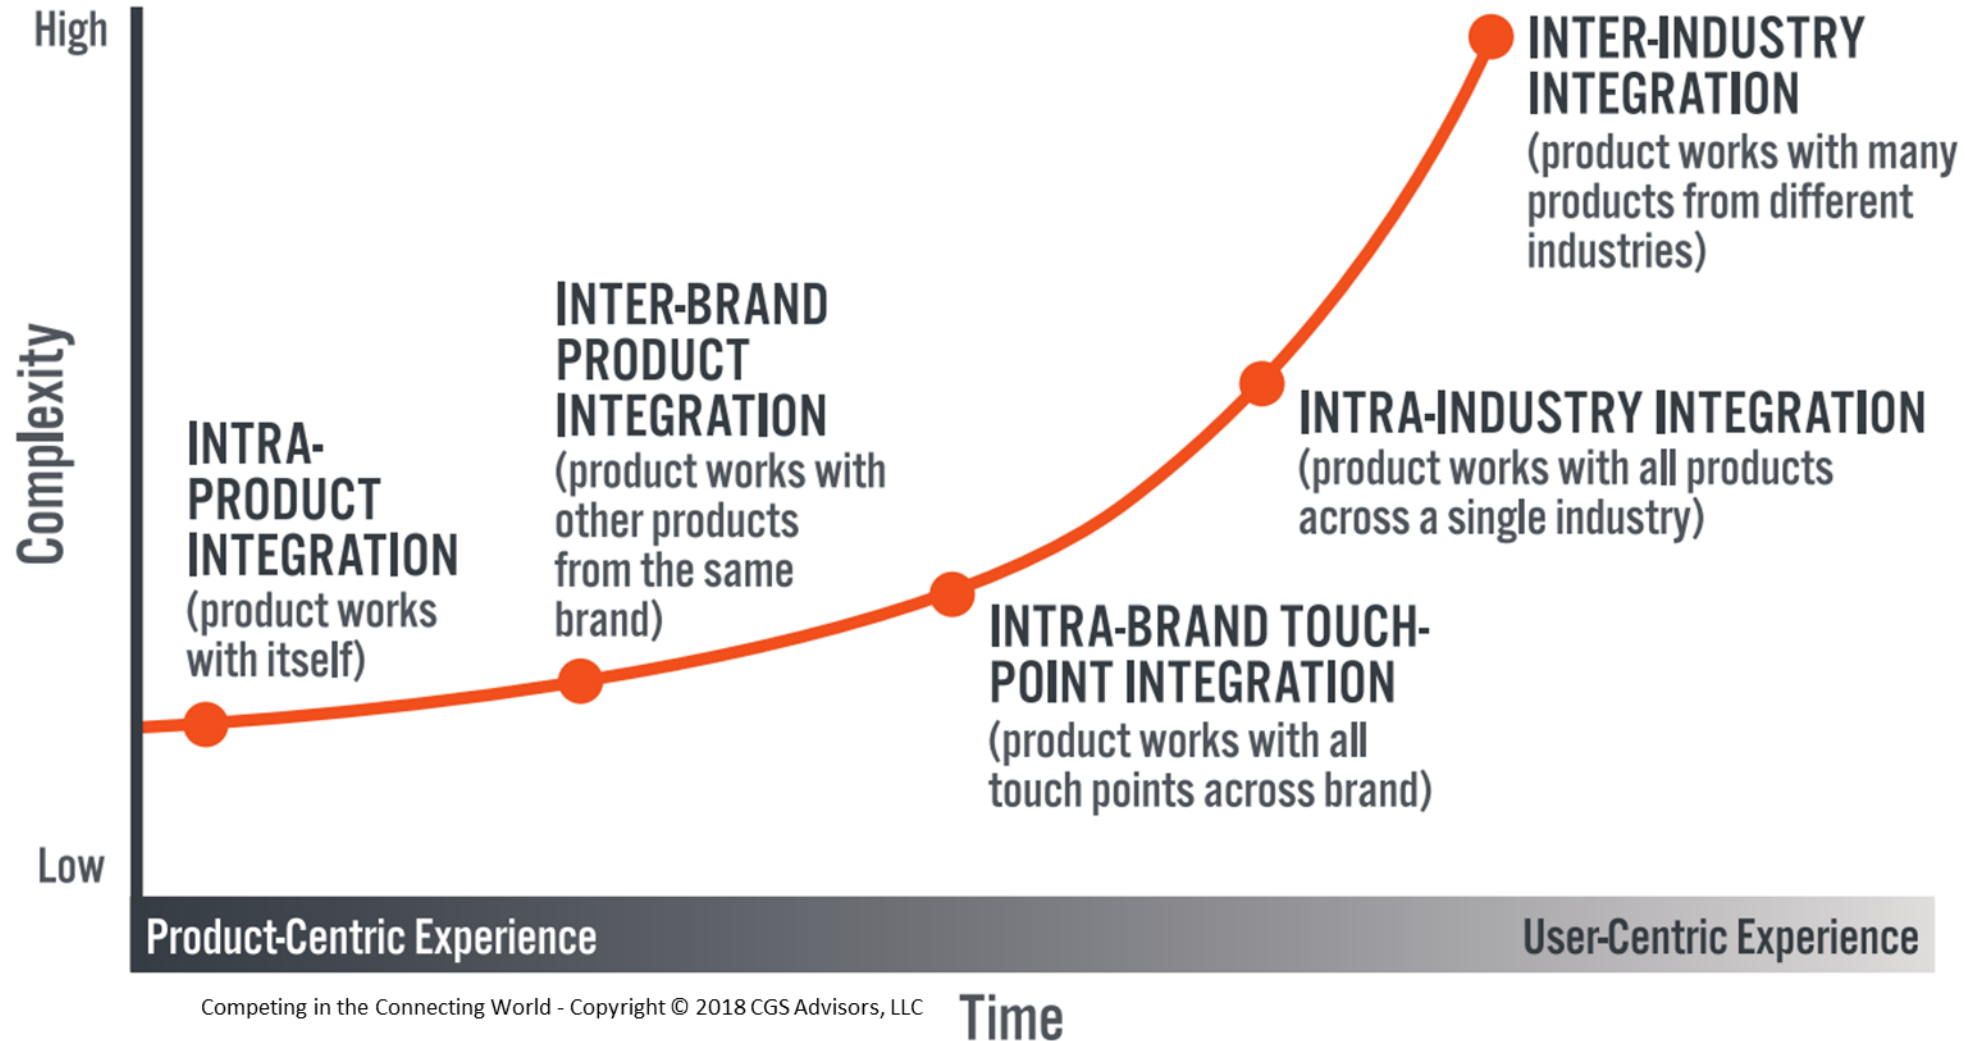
High

Complexity

Low

INTER-INDUSTRY INTEGRATION
(product works with many products from different industries)

INTER-BRAND PRODUCT INTEGRATION
(product works with other products from the same brand)

INTRA-INDUSTRY INTEGRATION
(product works with all products across a single industry)

INTRA-PRODUCT INTEGRATION
(product works with itself)

INTRA-BRAND TOUCH-POINT INTEGRATION
(product works with all touch points across brand)

Product-Centric Experience

User-Centric Experience

Competing in the Connecting World - Copyright © 2018 CGS Advisors, LLC

Time